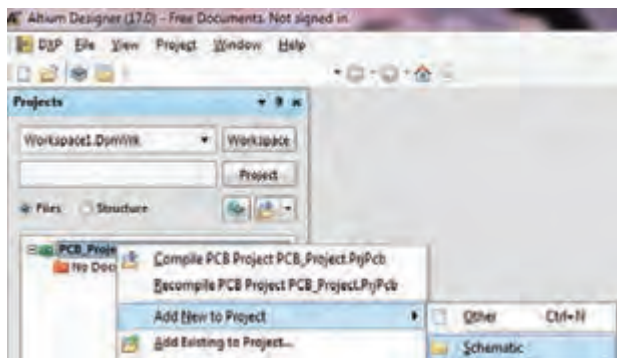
Altium Designer (17.0) - Free Documents. Not signed in

DXP File View Project Window Help

Projects

Workspace1.DsnWrk Workspace

Project

Files Structure

PCB_Proje

No Doc

Compile PCB Project PCB_Project.PrjPcb

Recompile PCB Project PCB_Project.PrjPcb

Add New to Project

Add Existing to Project...

Other Ctrl+N

Schematic